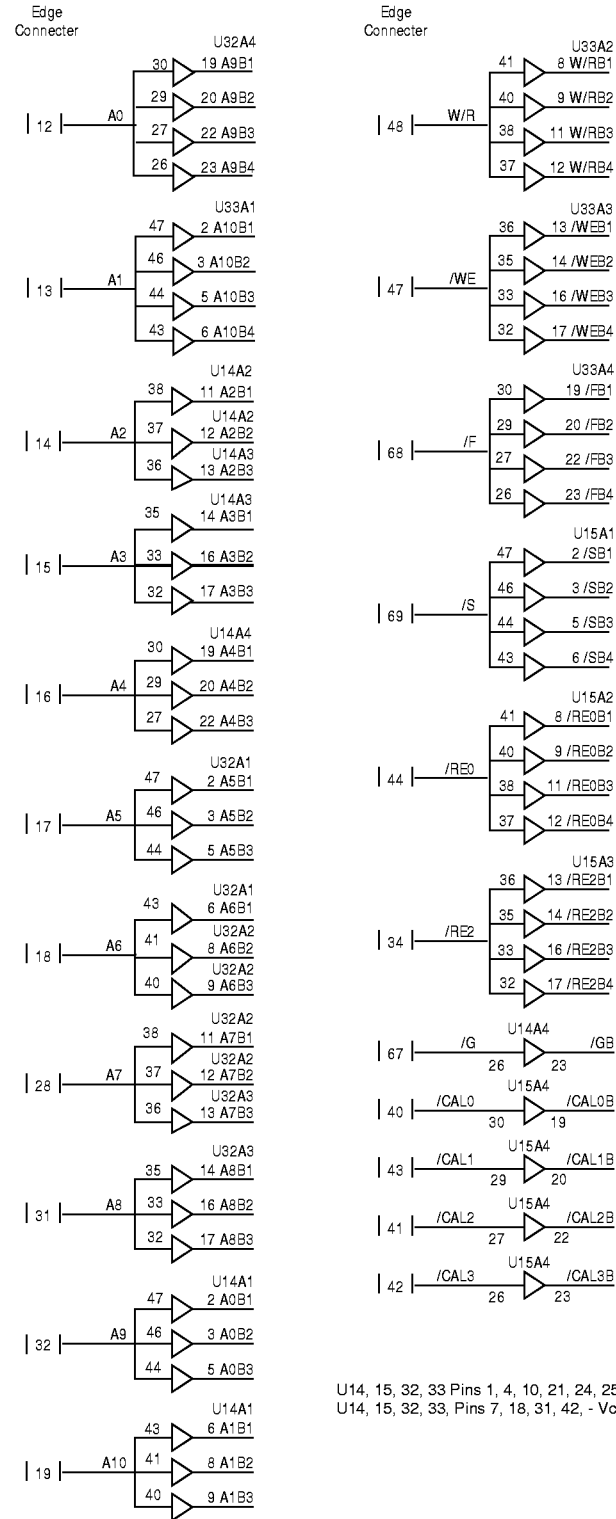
Edge Connecter

U32A4
12 A0 30 19 A9B1
29 20 A9B2
27 22 A9B3
26 23 A9B4

U33A1
13 A1 47 2 A10B1
46 3 A10B2
44 5 A10B3
43 6 A10B4

U14A2
14 A2 38 11 A2B1
U14A2
37 12 A2B2
U14A3
36 13 A2B3

U14A3
15 A3 35 14 A3B1
33 16 A3B2
32 17 A3B3

U14A4
16 A4 30 19 A4B1
29 20 A4B2
27 22 A4B3

U32A1
17 A5 47 2 A5B1
46 3 A5B2
44 5 A5B3

U32A1
18 A6 43 6 A6B1
U32A2
41 8 A6B2
U32A2
40 9 A6B3

U32A2
28 A7 38 11 A7B1
U32A2
37 12 A7B2
U32A3
36 13 A7B3

U32A3
31 A8 35 14 A8B1
33 16 A8B2
32 17 A8B3

U14A1
32 A9 47 2 A0B1
46 3 A0B2
44 5 A0B3

U14A1
19 A10 43 6 A1B1
41 8 A1B2
40 9 A1B3

Edge Connecter

U33A2
48 W/R 41 8 W/RB1
40 9 W/RB2
38 11 W/RB3
37 12 W/RB4

U33A3
47 /WE 36 13 /WEB1
35 14 /WEB2
33 16 /WEB3
32 17 /WEB4

U33A4
68 /F 30 19 /FB1
29 20 /FB2
27 22 /FB3
26 23 /FB4

U15A1
69 /S 47 2 /SB1
46 3 /SB2
44 5 /SB3
43 6 /SB4

U15A2
44 /RE0 41 8 /RE0B1
40 9 /RE0B2
38 11 /RE0B3
37 12 /RE0B4

U15A3
34 /RE2 36 13 /RE2B1
35 14 /RE2B2
33 16 /RE2B3
32 17 /RE2B4

U14A4
67 /G 26 23 /GB

U15A4
40 /CAL0 30 19 /CAL0B

U15A4
43 /CAL1 29 20 /CAL1B

U15A4
41 /CAL2 27 22 /CAL2B

U15A4
42 /CAL3 26 23 /CAL3B

U14, 15, 32, 33 Pins 1, 4, 10, 21, 24, 25
U14, 15, 32, 33, Pins 7, 18, 31, 42, - Vc